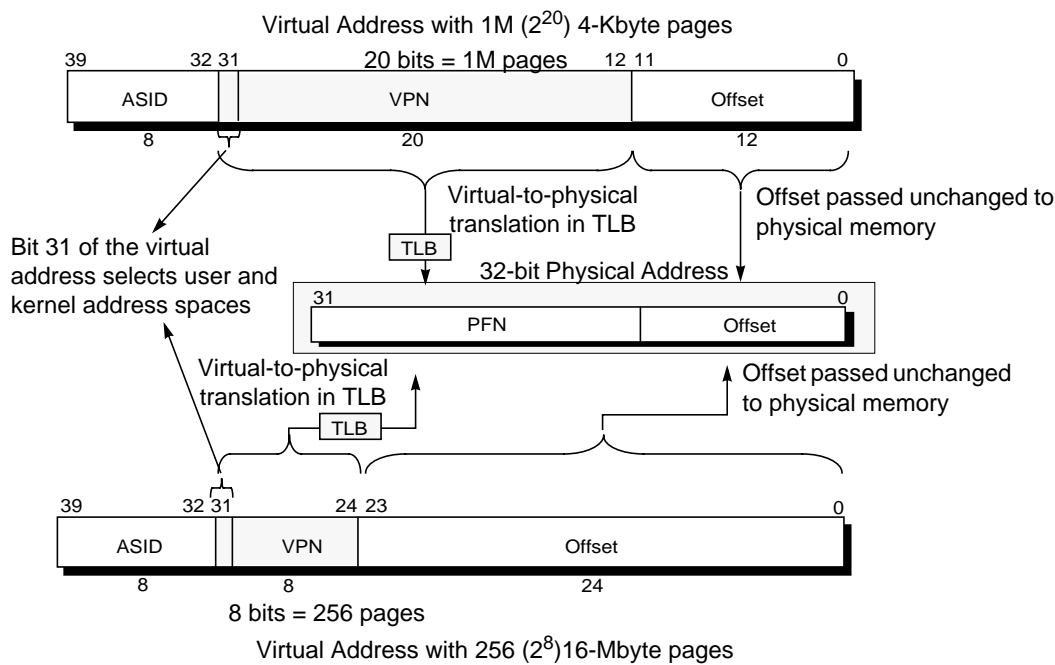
Virtual Address with 1M ($2^{20}$) 4-Kbyte pages

39 32 31 20 bits = 1M pages 12 11 0

ASID VPN Offset

8 20 12

Virtual-to-physical translation in TLB

Offset passed unchanged to physical memory

Bit 31 of the virtual address selects user and kernel address spaces

TLB

32-bit Physical Address

31 0

PFN Offset

Virtual-to-physical translation in TLB

Offset passed unchanged to physical memory

TLB

39 32 31 24 23 0

ASID VPN Offset

8 8 24

8 bits = 256 pages

Virtual Address with 256 ($2^{8}$)16-Mbyte pages